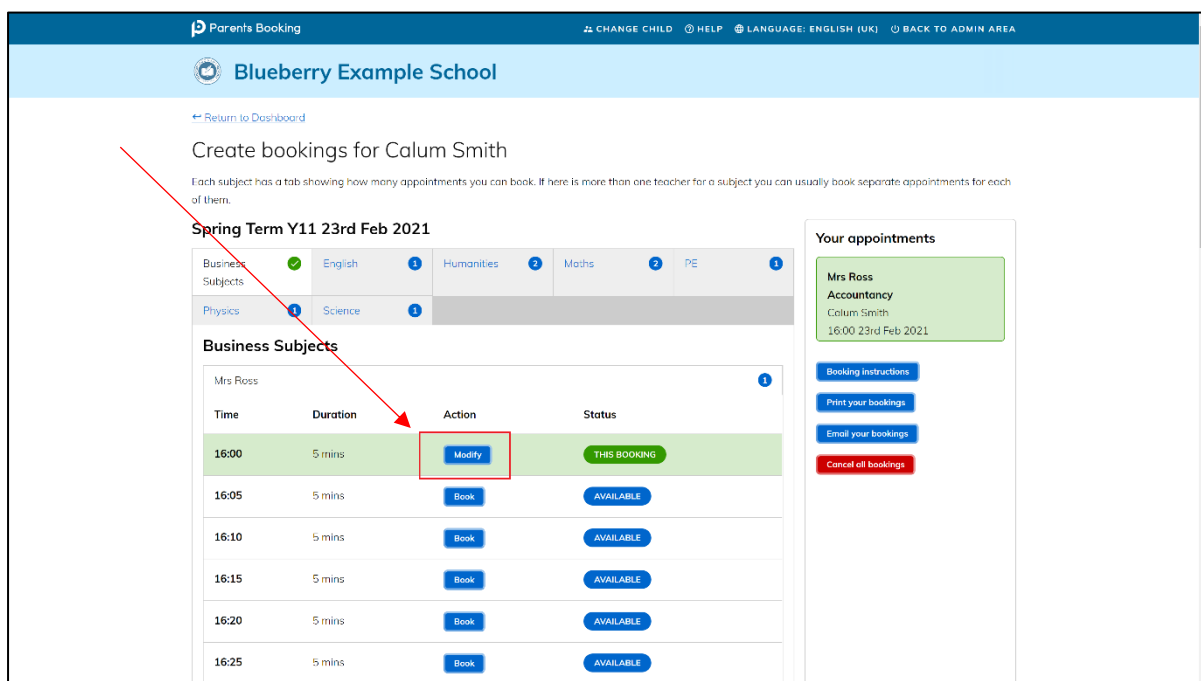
Parents Booking

CHANGE CHILD HELP LANGUAGE: ENGLISH (UK) BACK TO ADMIN AREA

Blueberry Example School

← Return to Dashboard

Create bookings for Calum Smith

Each subject has a tab showing how many appointments you can book. If here is more than one teacher for a subject you can usually book separate appointments for each of them.

Spring Term Y11 23rd Feb 2021

Business Subjects
English 1
Humanities 2
Maths 2
PE 1
Physics 1
Science 1

Business Subjects

Mrs Ross 1

| Time | Duration | Action | Status |
|---|---|---|---|
| 16:00 | 5 mins | Modify | THIS BOOKING |
| 16:05 | 5 mins | Book | AVAILABLE |
| 16:10 | 5 mins | Book | AVAILABLE |
| 16:15 | 5 mins | Book | AVAILABLE |
| 16:20 | 5 mins | Book | AVAILABLE |
| 16:25 | 5 mins | Book | AVAILABLE |

Your appointments

Mrs Ross
Accountancy
Calum Smith
16:00 23rd Feb 2021

Booking instructions
Print your bookings
Email your bookings
Cancel all bookings